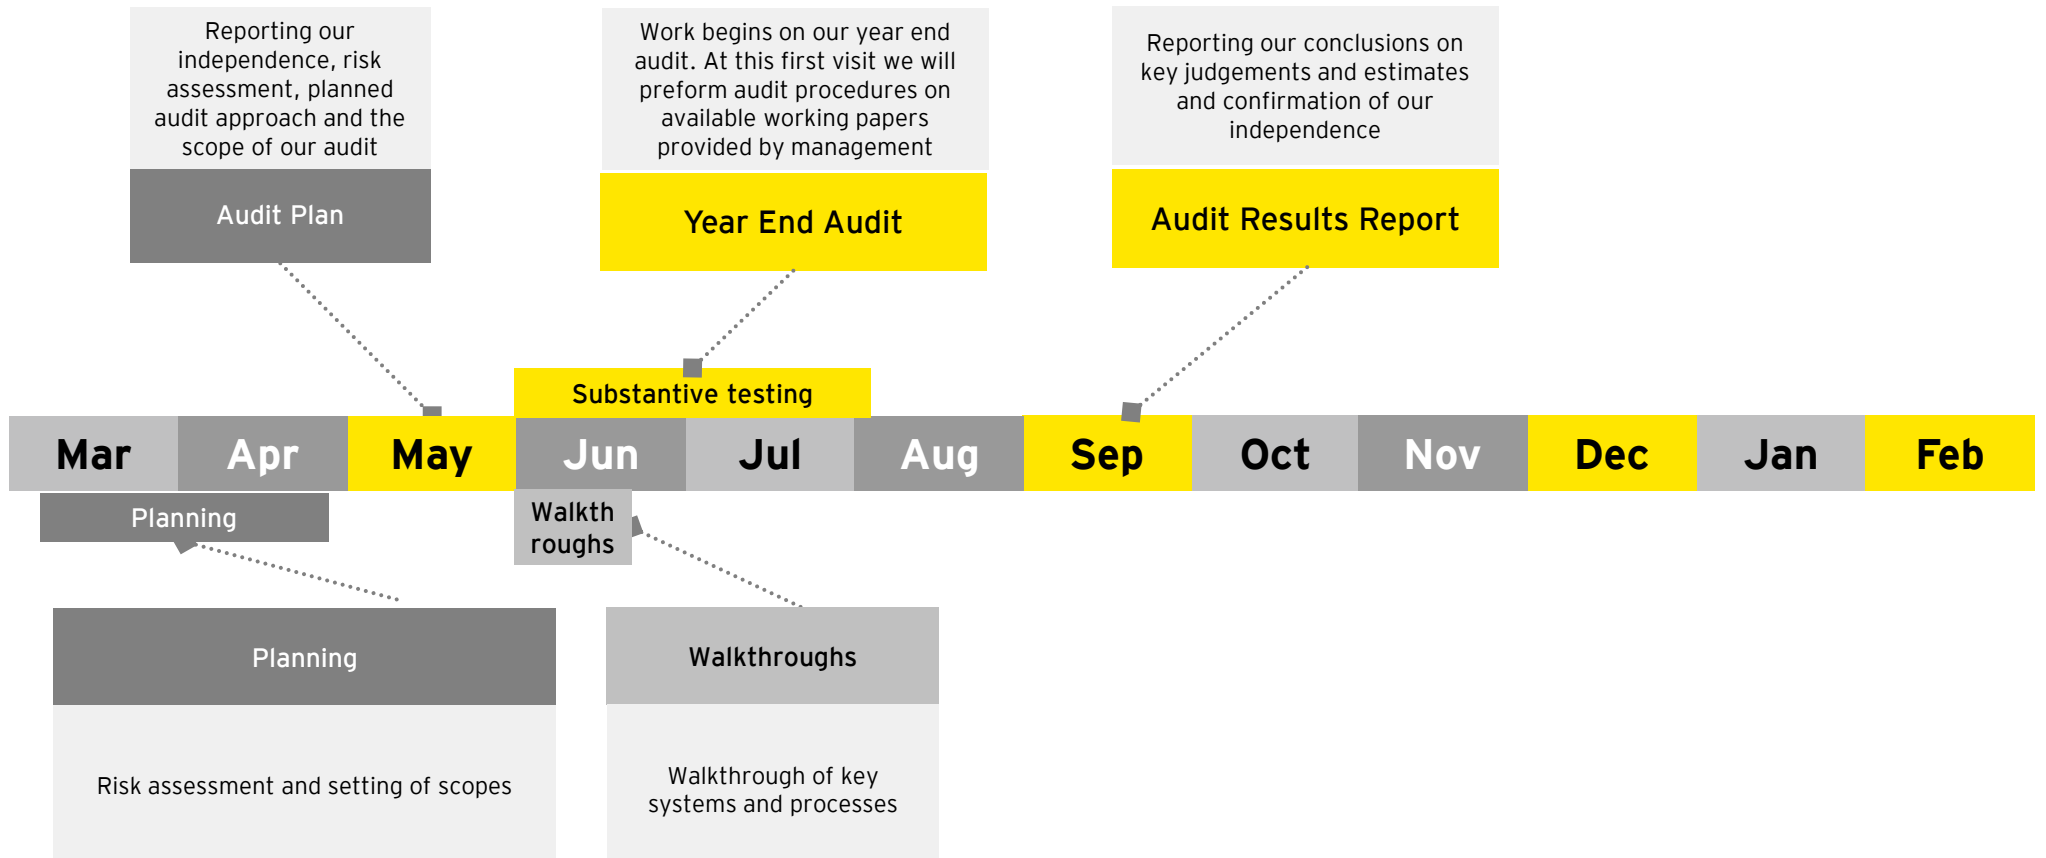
Reporting our independence, risk assessment, planned audit approach and the scope of our audit

Audit Plan

Work begins on our year end audit. At this first visit we will preform audit procedures on available working papers provided by management

Year End Audit

Reporting our conclusions on key judgements and estimates and confirmation of our independence

Audit Results Report

Substantive testing

| Mar | Apr | May | Jun | Jul | Aug | Sep | Oct | Nov | Dec | Jan | Feb |
|---|---|---|---|---|---|---|---|---|---|---|---|

Planning

Walkthroughs

Planning

Risk assessment and setting of scopes

Walkthroughs

Walkthrough of key systems and processes